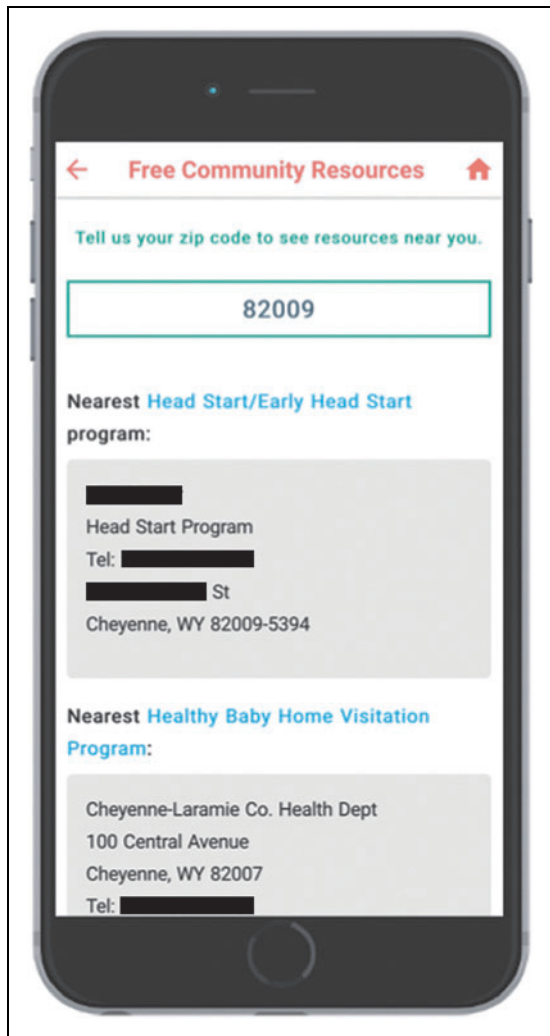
← Free Community Resources

Tell us your zip code to see resources near you.

82009

Nearest Head Start/Early Head Start program:

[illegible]
Head Start Program
Tel: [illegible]
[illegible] St
Cheyenne, WY 82009-5394

Nearest Healthy Baby Home Visitation Program:

Cheyenne-Laramie Co. Health Dept
100 Central Avenue
Cheyenne, WY 82007
Tel: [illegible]